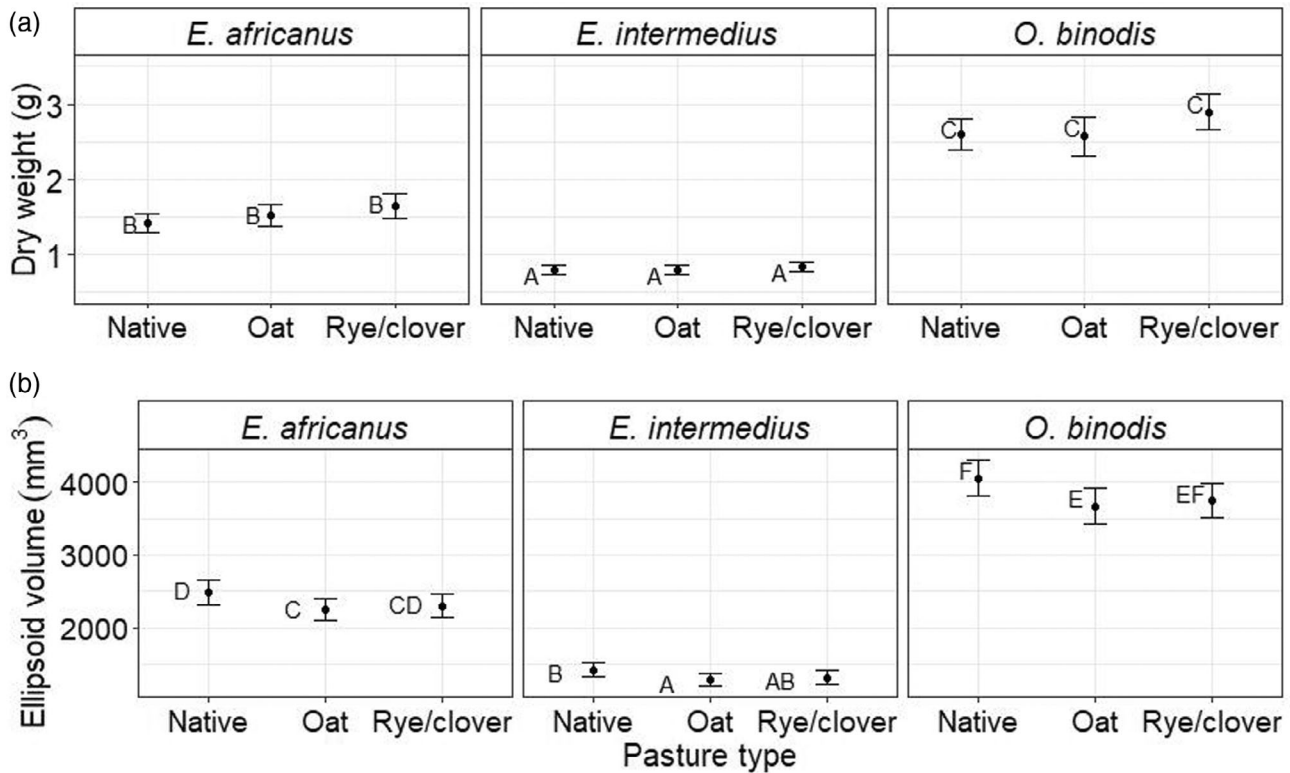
(a)

Dry weight (g)

E. africanus

3
2
1

B B B

Native Oat Rye/clover

E. intermedius

A A A

Native Oat Rye/clover

O. binodis

C C C

Native Oat Rye/clover

(b)

Ellipsoid volume $(mm^3)$

E. africanus

4000
3000
2000

D C CD

Native Oat Rye/clover

E. intermedius

B A AB

Native Oat Rye/clover

O. binodis

F E EF

Native Oat Rye/clover

Pasture type